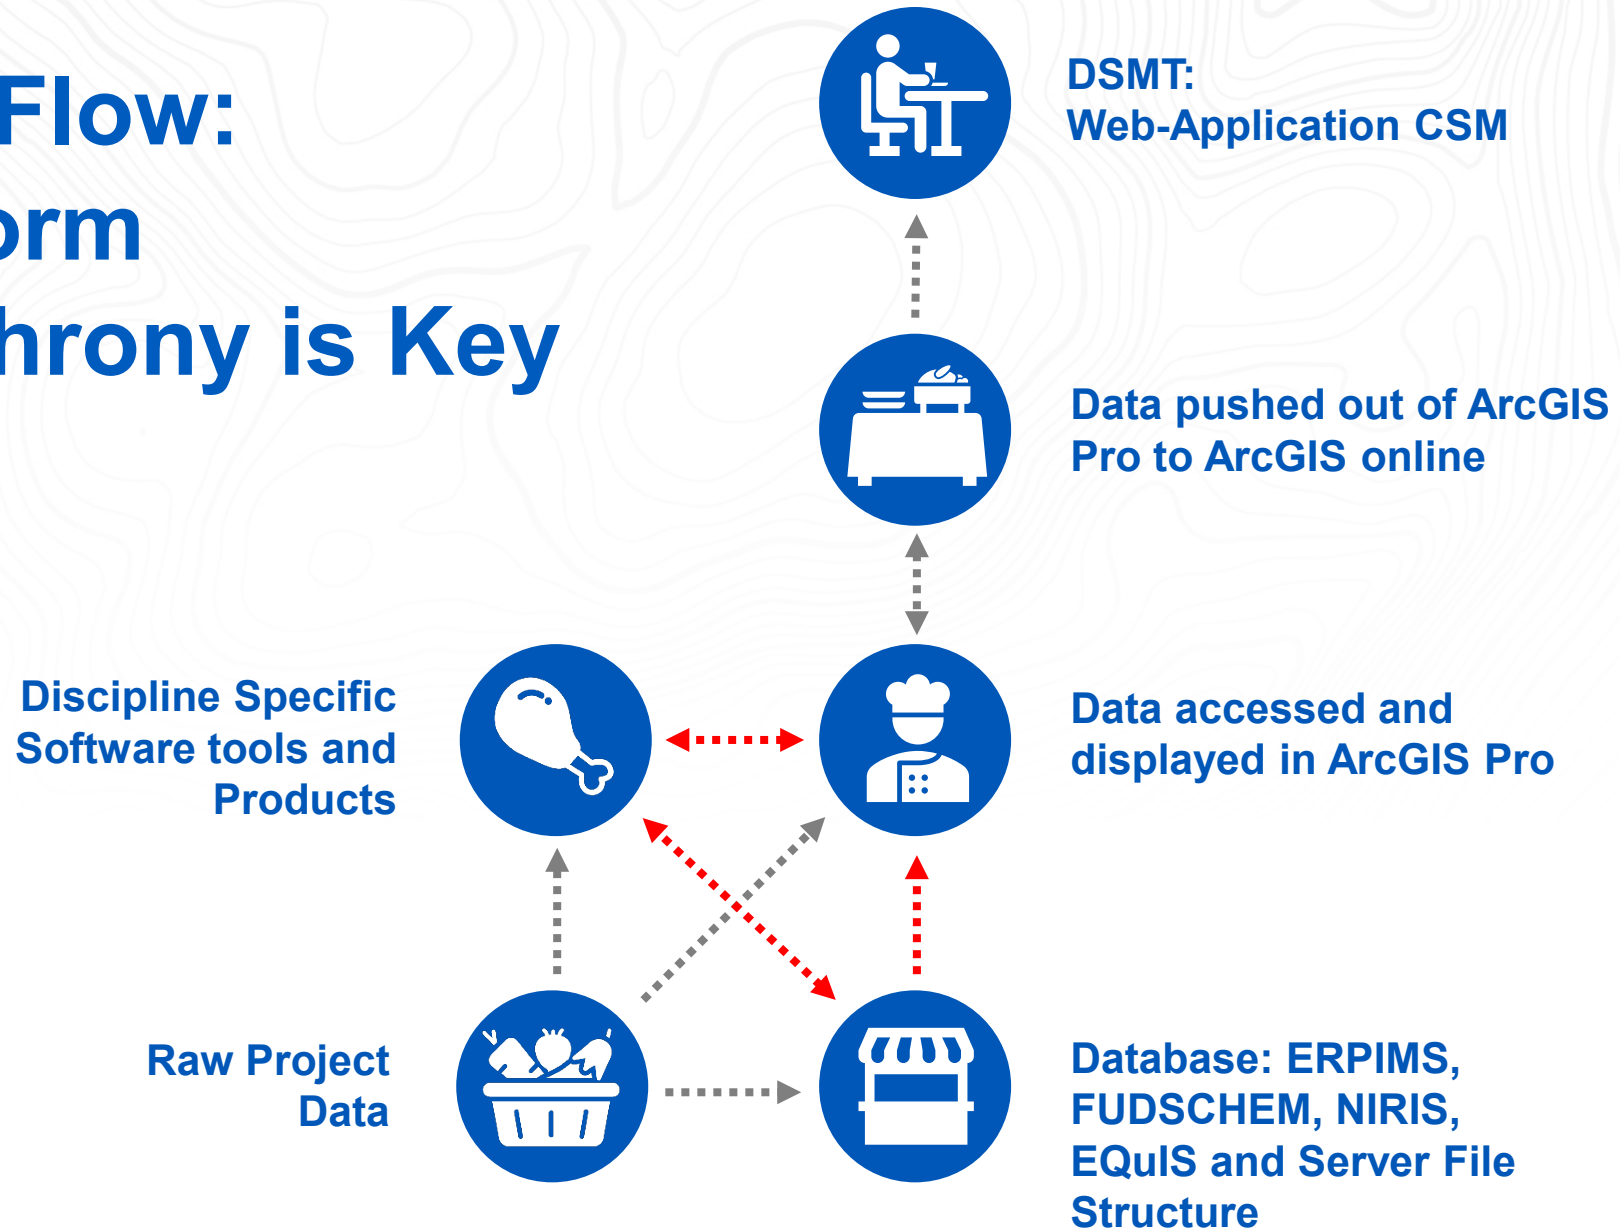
Flow:
orm
hrony is Key

DSMT:
Web-Application CSM

Data pushed out of ArcGIS Pro to ArcGIS online

Discipline Specific Software tools and Products

Data accessed and displayed in ArcGIS Pro

Raw Project Data

Database: ERPIMS, FUDSCHEM, NIRIS, EQuIS and Server File Structure